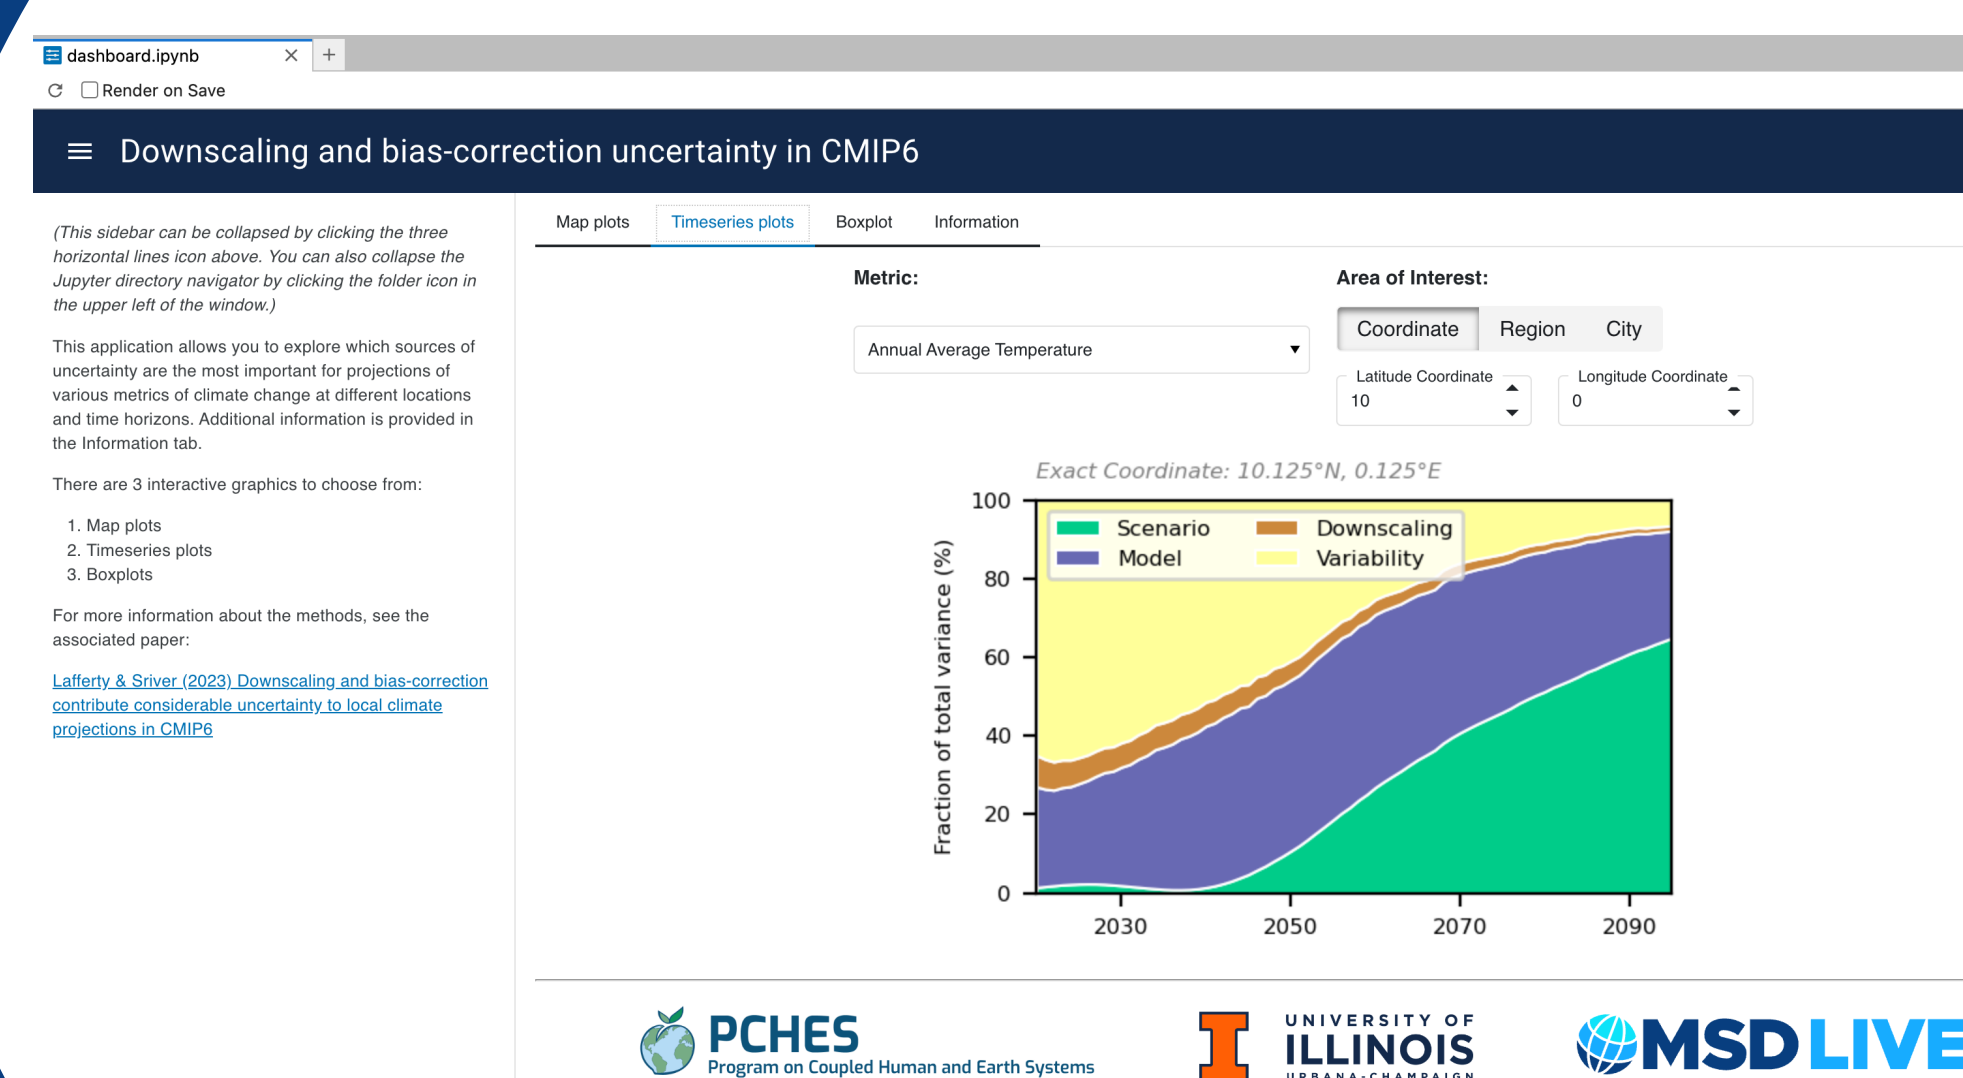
dashboard.ipynb

Render on Save

Downscaling and bias-correction uncertainty in CMIP6

(This sidebar can be collapsed by clicking the three horizontal lines icon above. You can also collapse the Jupyter directory navigator by clicking the folder icon in the upper left of the window.)

This application allows you to explore which sources of uncertainty are the most important for projections of various metrics of climate change at different locations and time horizons. Additional information is provided in the Information tab.

There are 3 interactive graphics to choose from:

1. Map plots
2. Timeseries plots
3. Boxplots

For more information about the methods, see the associated paper:

Lafferty & Sriver (2023) Downscaling and bias-correction contribute considerable uncertainty to local climate projections in CMIP6

Map plots | Timeseries plots | Boxplot | Information

Metric:

Annual Average Temperature

Area of Interest:

Coordinate | Region | City

Latitude Coordinate
10

Longitude Coordinate
0

Exact Coordinate: 10.125°N, 0.125°E

Scenario
Model
Downscaling
Variability

Fraction of total variance (%)

100
80
60
40
20
0

2030
2050
2070
2090

PCHES
Program on Coupled Human and Earth Systems

UNIVERSITY OF
ILLINOIS
URBANA-CHAMPAIGN

MSD LIVE